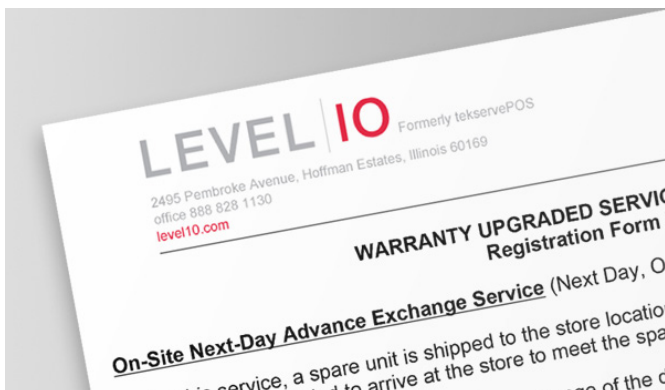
LEVEL IO Formerly tekservePOS

2495 Pembroke Avenue, Hoffman Estates, Illinois 60169
office 888 828 1130
level10.com

WARRANTY UPGRADED SERVIC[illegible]
Registration Form

On-Site Next-Day Advance Exchange Service (Next Day, O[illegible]

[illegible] service, a spare unit is shipped to the store locatio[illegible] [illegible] to arrive at the store to meet the spa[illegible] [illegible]ge of the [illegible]